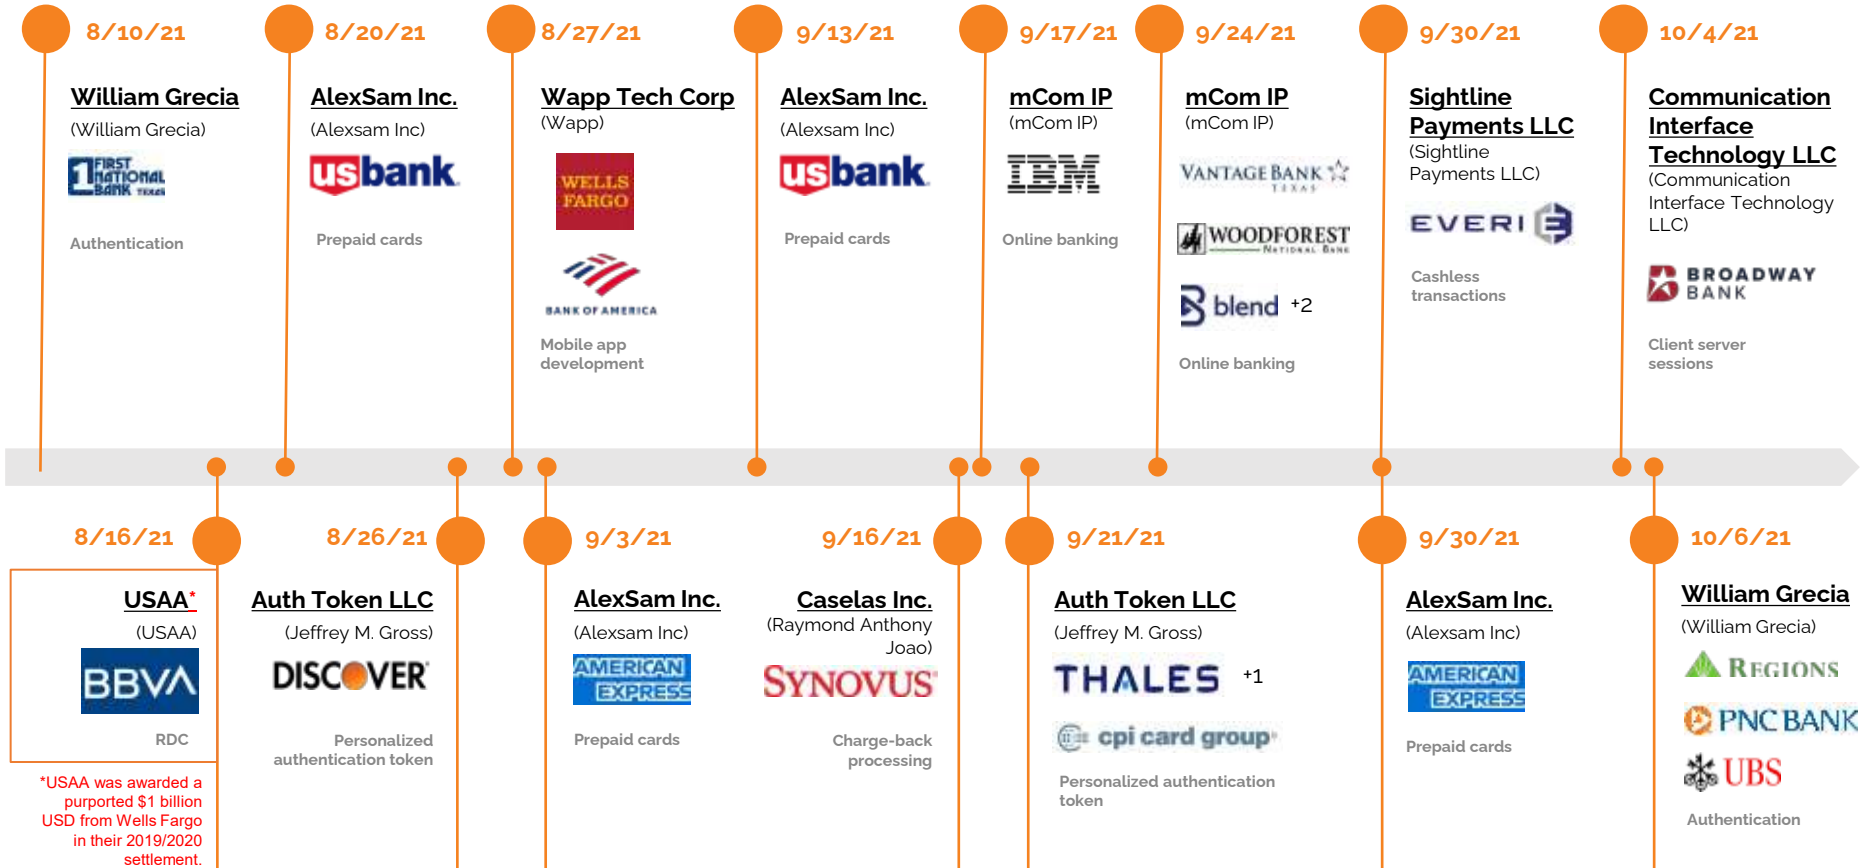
8/10/21

William Grecia
(William Grecia)
1 FIRST NATIONAL BANK TEXAS
Authentication

8/20/21

AlexSam Inc.
(Alexsam Inc)
usbank
Prepaid cards

8/27/21

Wapp Tech Corp
(Wapp)
WELLS FARGO
BANK OF AMERICA
Mobile app development

9/13/21

AlexSam Inc.
(Alexsam Inc)
usbank
Prepaid cards

9/17/21

mCom IP
(mCom IP)
IBM
Online banking

9/24/21

mCom IP
(mCom IP)
VANTAGE BANK TEXAS
WOODFOREST NATIONAL BANK
blend +2
Online banking

9/30/21

Sightline Payments LLC
(Sightline Payments LLC)
EVERI
Cashless transactions

10/4/21

Communication Interface Technology LLC
(Communication Interface Technology LLC)
BROADWAY BANK
Client server sessions

8/16/21

USAA*
(USAA)
BBVA
RDC

*USAA was awarded a purported $1 billion USD from Wells Fargo in their 2019/2020 settlement.

8/26/21

Auth Token LLC
(Jeffrey M. Gross)
DISCOVER
Personalized authentication token

9/3/21

AlexSam Inc.
(Alexsam Inc)
AMERICAN EXPRESS
Prepaid cards

9/16/21

Caselas Inc.
(Raymond Anthony Joao)
SYNOVUS
Charge-back processing

9/21/21

Auth Token LLC
(Jeffrey M. Gross)
THALES +1
cpi card group
Personalized authentication token

9/30/21

AlexSam Inc.
(Alexsam Inc)
AMERICAN EXPRESS
Prepaid cards

10/6/21

William Grecia
(William Grecia)
REGIONS
PNC BANK
UBS
Authentication